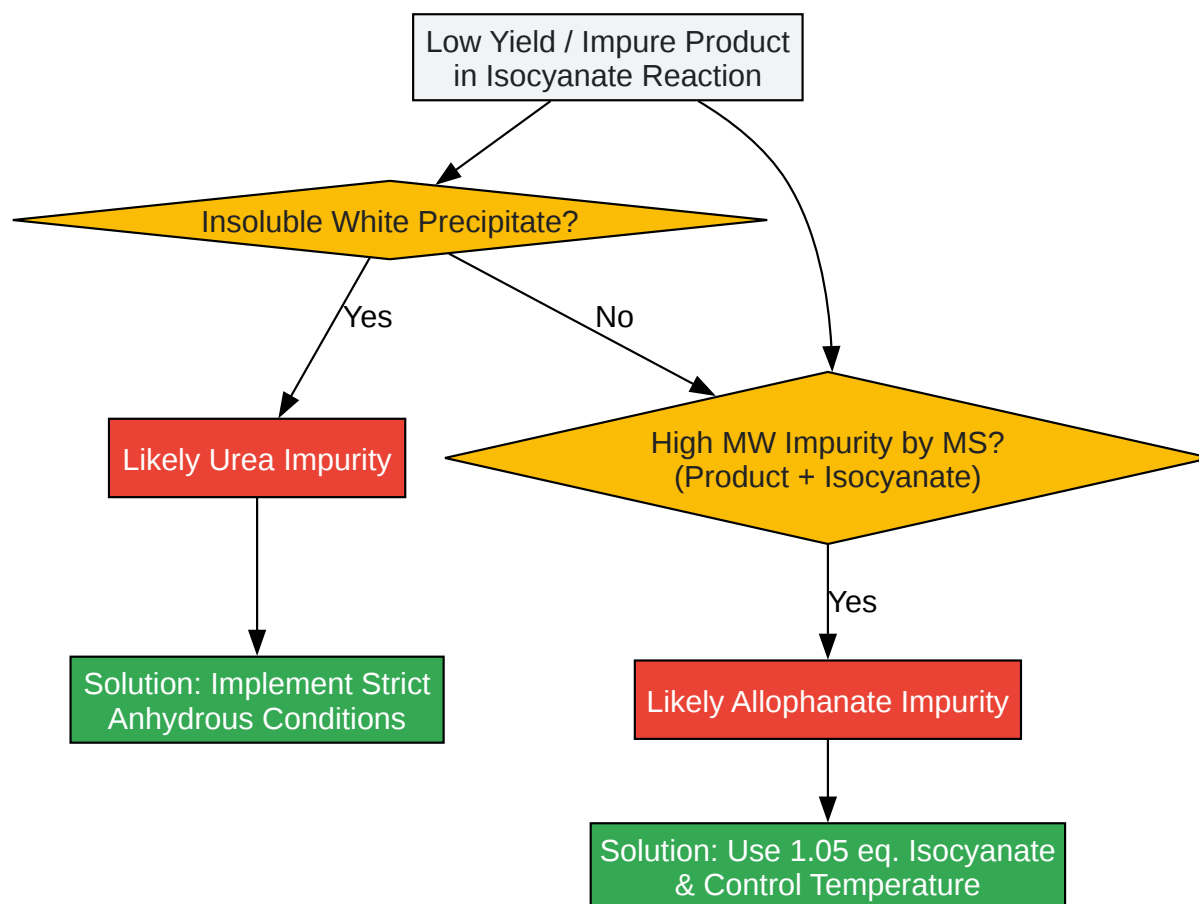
Low Yield / Impure Product in Isocyanate Reaction

Insoluble White Precipitate?

Yes

No

Likely Urea Impurity

High MW Impurity by MS? (Product + Isocyanate)

Yes

Solution: Implement Strict Anhydrous Conditions

Likely Allophanate Impurity

Solution: Use 1.05 eq. Isocyanate & Control Temperature